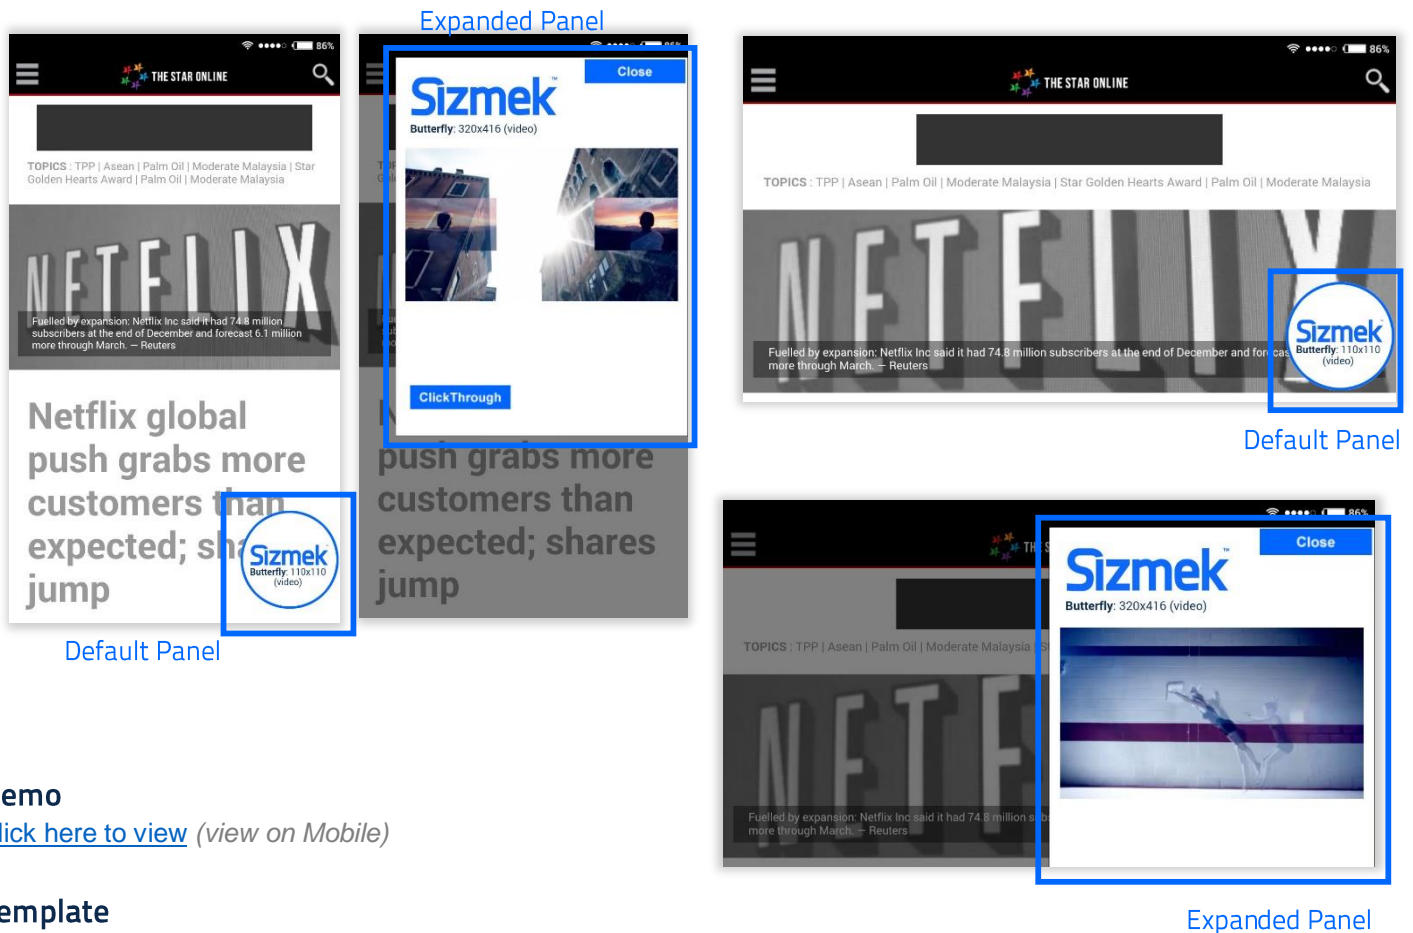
Expanded Panel

86%

THE STAR ONLINE

TOPICS : TPP | Asean | Palm Oil | Moderate Malaysia | Star Golden Hearts Award | Palm Oil | Moderate Malaysia

NETFLIX

Fuelled by expansion: Netflix Inc said it had 74.8 million subscribers at the end of December and forecast 6.1 million more through March. — Reuters

Netflix global push grabs more customers than expected; shares jump

Sizmek
Butterfly: 110x110 (video)

Default Panel

Sizmek
Close
Butterfly: 320x416 (video)

ClickThrough

push grabs more customers than expected; shares jump

86%

THE STAR ONLINE

TOPICS : TPP | Asean | Palm Oil | Moderate Malaysia | Star Golden Hearts Award | Palm Oil | Moderate Malaysia

NETFLIX

Fuelled by expansion: Netflix Inc said it had 74.8 million subscribers at the end of December and for cas more through March. — Reuters

Sizmek
Butterfly: 110x110 (video)

Default Panel

86%

TOPICS : TPP | Asean | Palm Oil | Moderate Malaysia

Fuelled by expansion: Netflix Inc said it had 74.8 million s more through March. — Reuters

Sizmek
Close
Butterfly: 320x416 (video)

Expanded Panel

emo
lick here to view (view on Mobile)

emplate